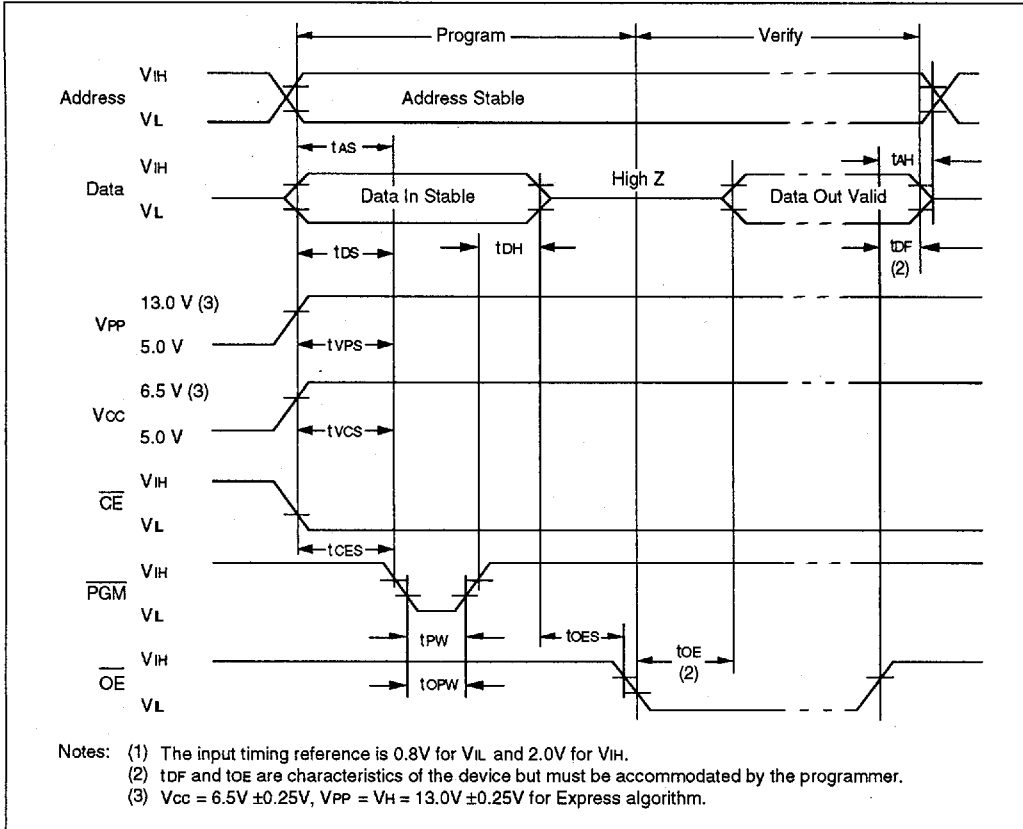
Program

Verify

Address

VIH

VL

Address Stable

tAS

tAH

Data

VIH

VL

Data In Stable

High Z

Data Out Valid

tDS

tDH

tDF
(2)

VPP

13.0 V (3)

5.0 V

tVPS

VCC

6.5 V (3)

5.0 V

tVCS

$\overline{CE}$

VIH

VL

tCES

$\overline{PGM}$

VIH

VL

tPW

tOES

tOE
(2)

$\overline{OE}$

VIH

VL

tOPW

Notes: (1) The input timing reference is 0.8V for VIL and 2.0V for VIH.
(2) tDF and tOE are characteristics of the device but must be accommodated by the programmer.
(3) VCC = 6.5V ±0.25V, VPP = VH = 13.0V ±0.25V for Express algorithm.